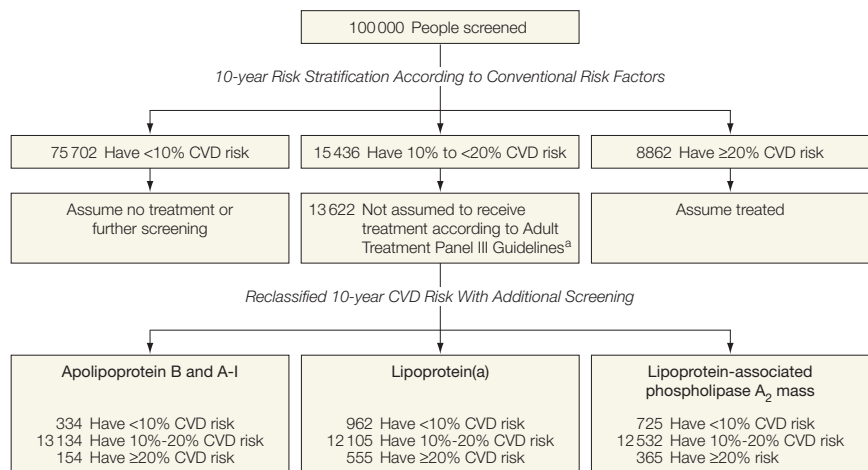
100 000 People screened

10-year Risk Stratification According to Conventional Risk Factors

75 702 Have <10% CVD risk

15 436 Have 10% to <20% CVD risk

8862 Have ≥20% CVD risk

Assume no treatment or further screening

13 622 Not assumed to receive treatment according to Adult Treatment Panel III Guidelines$^a$

Assume treated

Reclassified 10-year CVD Risk With Additional Screening

Apolipoprotein B and A-I

334 Have <10% CVD risk
13 134 Have 10%-20% CVD risk
154 Have ≥20% CVD risk

Lipoprotein(a)

962 Have <10% CVD risk
12 105 Have 10%-20% CVD risk
555 Have ≥20% CVD risk

Lipoprotein-associated phospholipase $A_2$ mass

725 Have <10% CVD risk
12 532 Have 10%-20% CVD risk
365 Have ≥20% risk